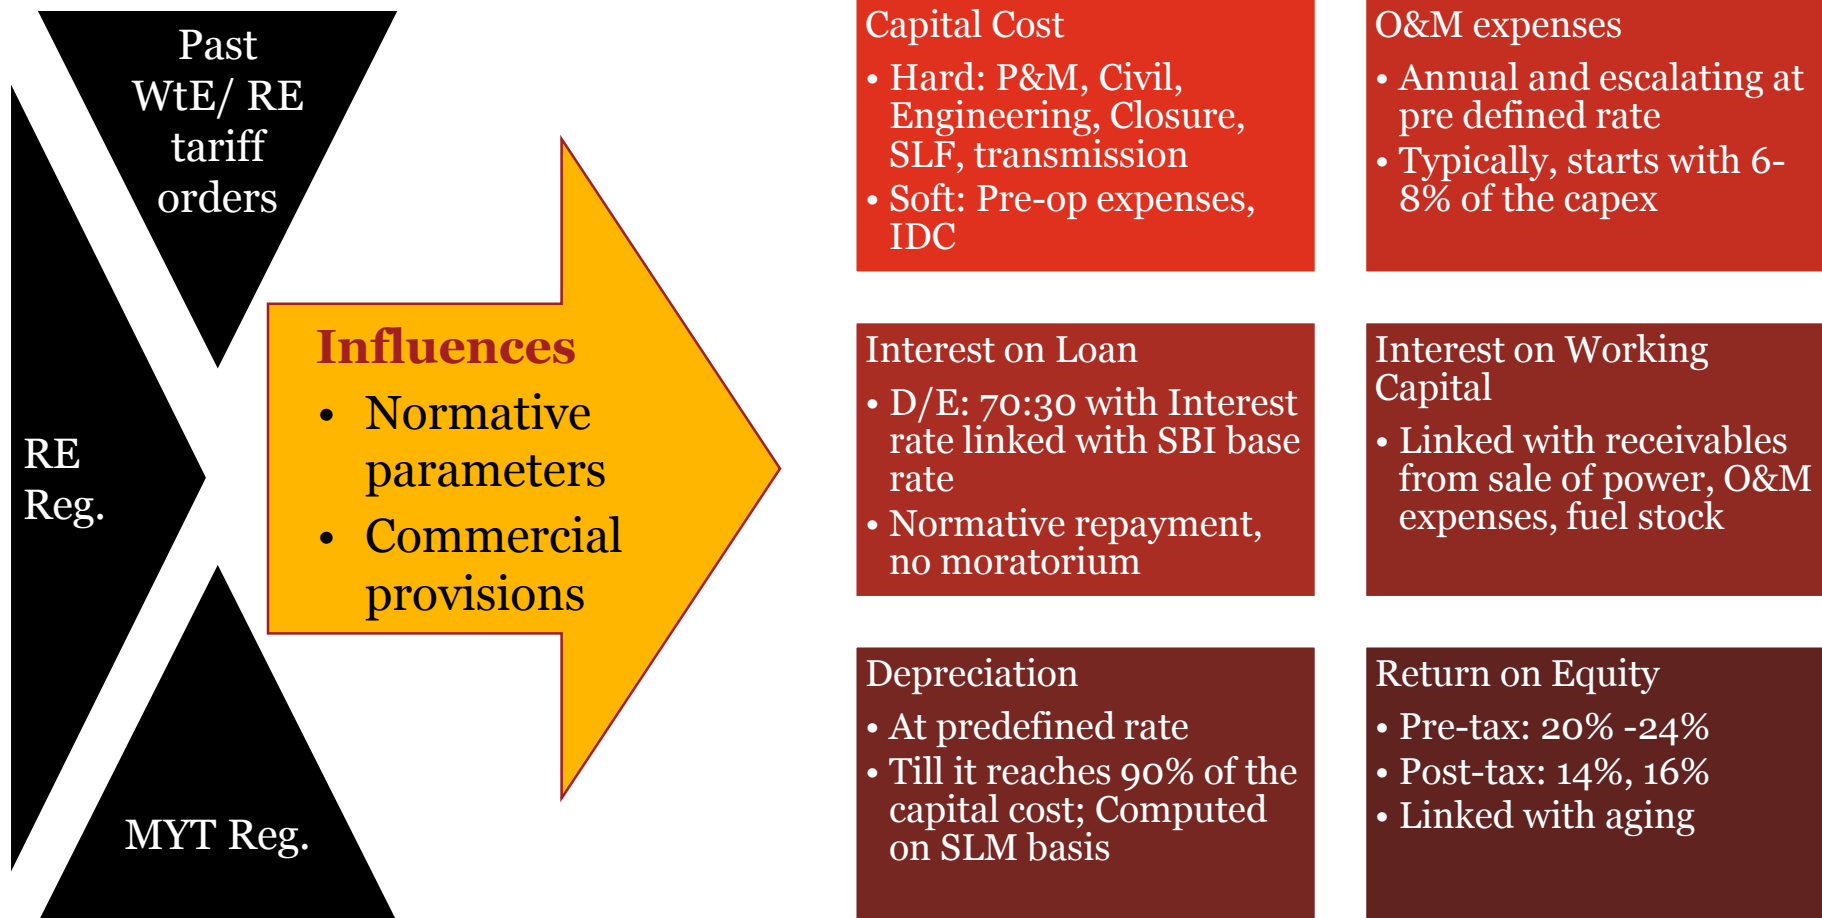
Past WtE/ RE tariff orders

RE Reg.

MYT Reg.

Influences

- Normative parameters
- Commercial provisions

Capital Cost

- Hard: P&M, Civil, Engineering, Closure, SLF, transmission
- Soft: Pre-op expenses, IDC

O&M expenses

- Annual and escalating at pre defined rate
- Typically, starts with 6-8% of the capex

Interest on Loan

- D/E: 70:30 with Interest rate linked with SBI base rate
- Normative repayment, no moratorium

Interest on Working Capital

- Linked with receivables from sale of power, O&M expenses, fuel stock

Depreciation

- At predefined rate
- Till it reaches 90% of the capital cost; Computed on SLM basis

Return on Equity

- Pre-tax: 20% -24%
- Post-tax: 14%, 16%
- Linked with aging